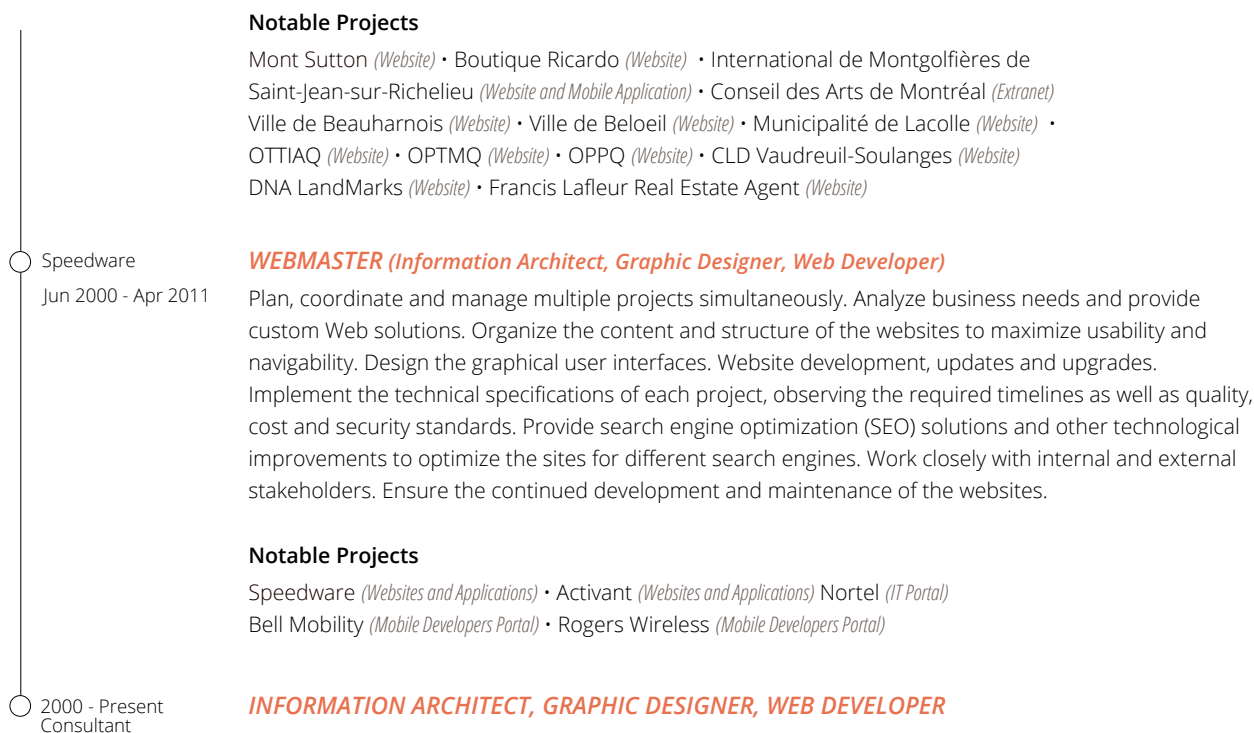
**Notable Projects**

Mont Sutton *(Website)* • Boutique Ricardo *(Website)* • International de Montgolfières de Saint-Jean-sur-Richelieu *(Website and Mobile Application)* • Conseil des Arts de Montréal *(Extranet)* Ville de Beauharnois *(Website)* • Ville de Beloeil *(Website)* • Municipalité de Lacolle *(Website)* • OTTIAQ *(Website)* • OPTMQ *(Website)* • OPPQ *(Website)* • CLD Vaudreuil-Soulanges *(Website)* DNA LandMarks *(Website)* • Francis Lafleur Real Estate Agent *(Website)*

Speedware
Jun 2000 - Apr 2011

**WEBMASTER (Information Architect, Graphic Designer, Web Developer)**

Plan, coordinate and manage multiple projects simultaneously. Analyze business needs and provide custom Web solutions. Organize the content and structure of the websites to maximize usability and navigability. Design the graphical user interfaces. Website development, updates and upgrades. Implement the technical specifications of each project, observing the required timelines as well as quality, cost and security standards. Provide search engine optimization (SEO) solutions and other technological improvements to optimize the sites for different search engines. Work closely with internal and external stakeholders. Ensure the continued development and maintenance of the websites.

**Notable Projects**

Speedware *(Websites and Applications)* • Activant *(Websites and Applications)* Nortel *(IT Portal)* Bell Mobility *(Mobile Developers Portal)* • Rogers Wireless *(Mobile Developers Portal)*

2000 - Present
Consultant

**INFORMATION ARCHITECT, GRAPHIC DESIGNER, WEB DEVELOPER**